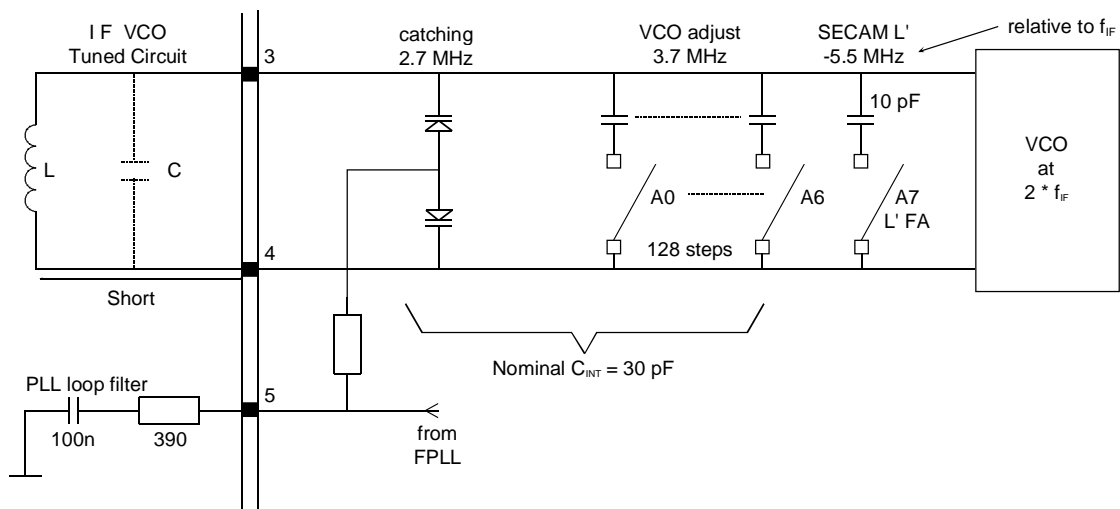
I F VCO
Tuned Circuit

3

catching
2.7 MHz

VCO adjust
3.7 MHz

SECAM L'
-5.5 MHz

relative to $f_{IF}$

10 pF

VCO
at
2 * $f_{IF}$

L

C

A0

A6

A7
L' FA

128 steps

4

Short

Nominal $C_{INT}$ = 30 pF

PLL loop filter

5

100n

390

from
FPLL